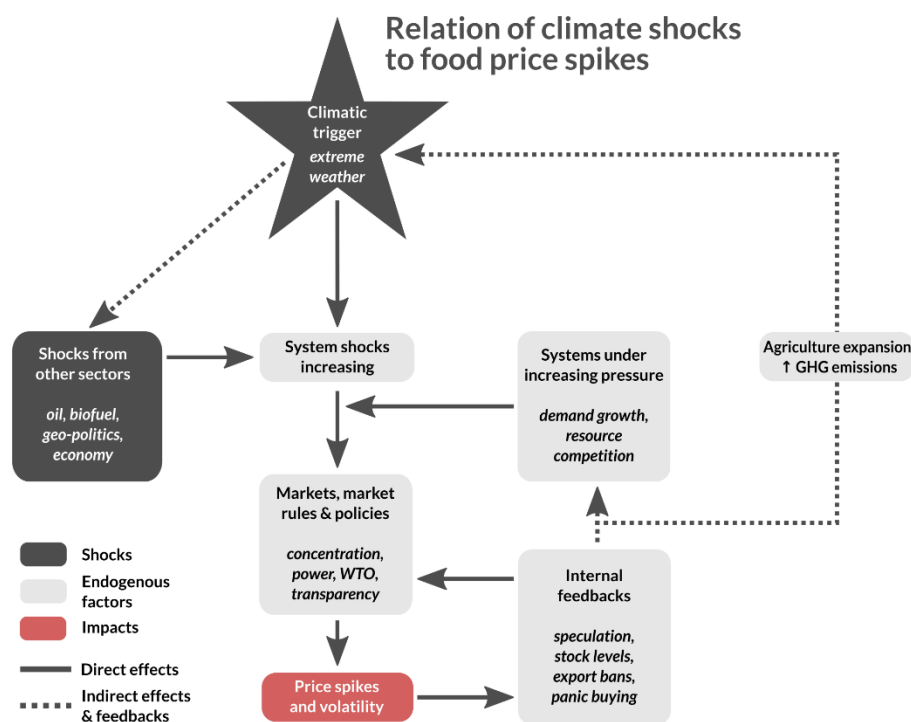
Relation of climate shocks to food price spikes

Climatic trigger
extreme weather

Shocks from other sectors
oil, biofuel, geo-politics, economy

System shocks increasing

Systems under increasing pressure
demand growth, resource competition

Agriculture expansion
↑ GHG emissions

Markets, market rules & policies
concentration, power, WTO, transparency

Internal feedbacks
speculation, stock levels, export bans, panic buying

Price spikes and volatility

Shocks
Endogenous factors
Impacts
Direct effects
Indirect effects & feedbacks